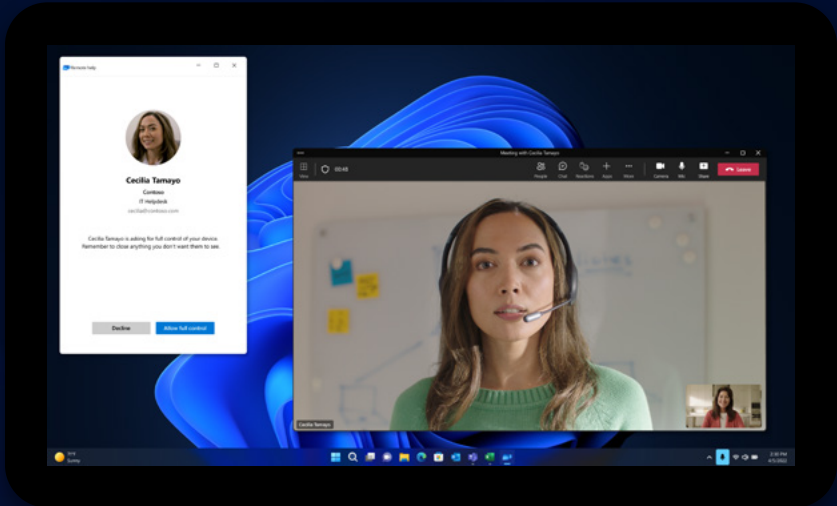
Remote help

Cecilia Tamayo

Contoso

IT Helpdesk

cecilia@contoso.com

Cecilia Tamayo is asking for full control of your device. Remember to close anything you don't want them to see.

Decline

Allow full control

Meeting with Cecilia Tamayo

View

00:48

People

Chat

Reactions

Apps

More

Camera

Mic

Share

Leave

Cecilia Tamayo

Sunny